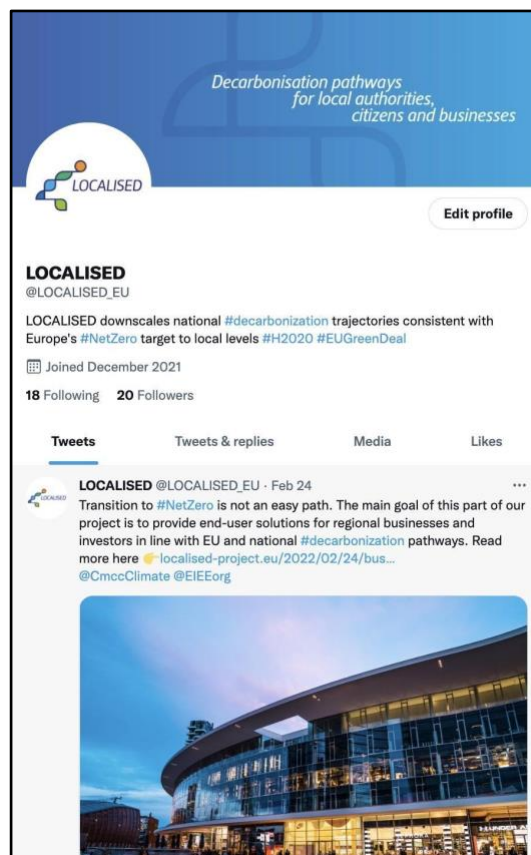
Decarbonisation pathways for local authorities, citizens and businesses

LOCALISED

Edit profile

LOCALISED
@LOCALISED_EU

LOCALISED downscales national #decarbonization trajectories consistent with Europe's #NetZero target to local levels #H2020 #EUGreenDeal

Joined December 2021

18 Following 20 Followers

Tweets Tweets & replies Media Likes

LOCALISED LOCALISED @LOCALISED_EU · Feb 24 ···
Transition to #NetZero is not an easy path. The main goal of this part of our project is to provide end-user solutions for regional businesses and investors in line with EU and national #decarbonization pathways. Read more here 👉localised-project.eu/2022/02/24/bus... @CmccClimate @EIEEorg